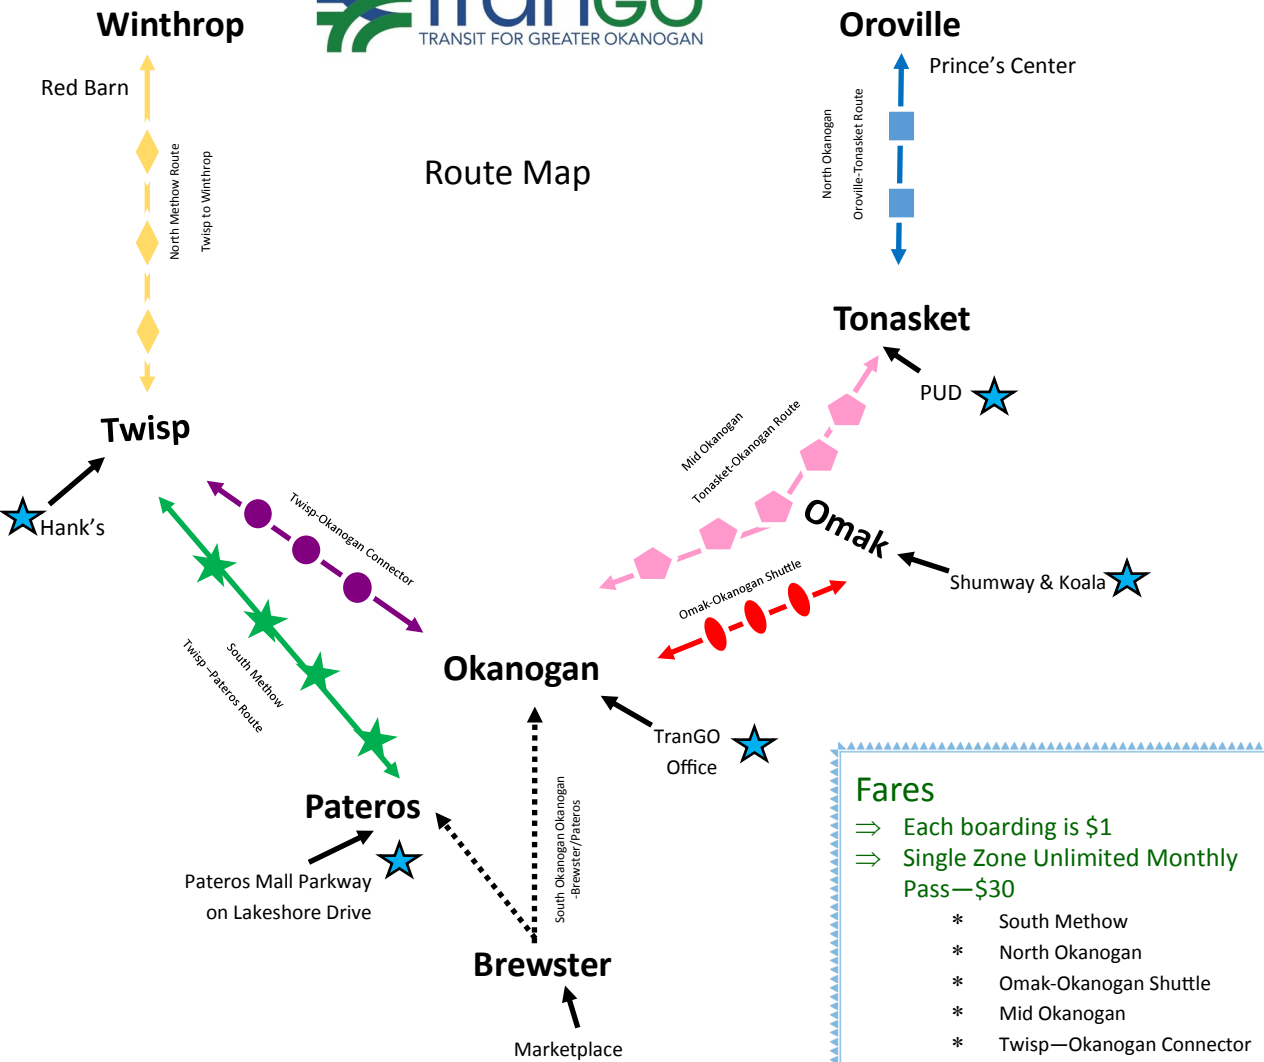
Winthrop

TranGO
TRANSIT FOR GREATER OKANOGAN

Oroville

Prince's Center

Red Barn

North Methow Route

Twisp to Winthrop

Route Map

North Okanogan

Oroville-Tonasket Route

Tonasket

PUD

Twisp

Hank's

Twisp-Okanogan Connector

Mid Okanogan

Tonasket-Okanogan Route

Omak

Shumway & Koala

Omak-Okanogan Shuttle

South Methow

Twisp –Pateros Route

Okanogan

TranGO Office

Pateros

Pateros Mall Parkway on Lakeshore Drive

South Okanogan Okanogan -Brewster/Pateros

Brewster

Marketplace

Fares
⇒ Each boarding is $1
⇒ Single Zone Unlimited Monthly Pass—$30
* South Methow
* North Okanogan
* Omak-Okanogan Shuttle
* Mid Okanogan
* Twisp—Okanogan Connector